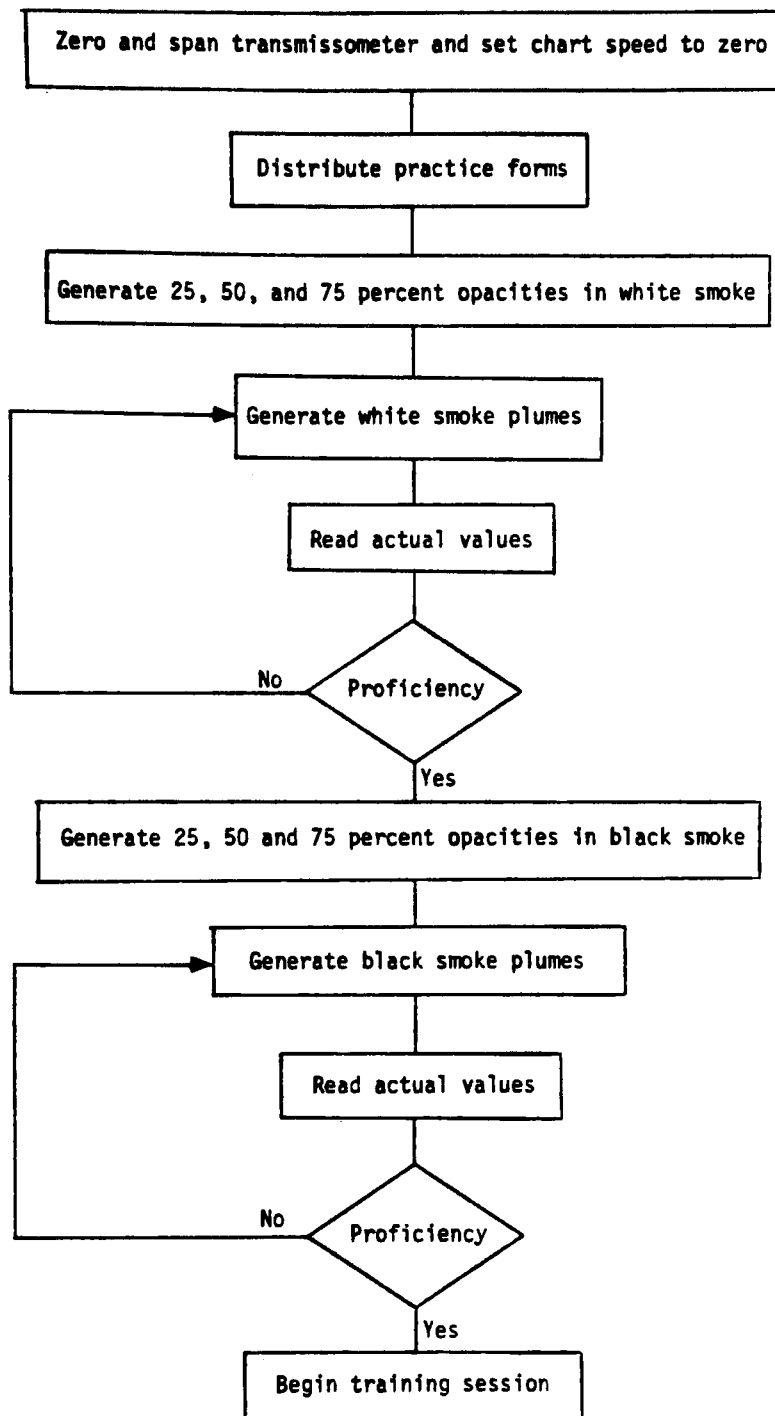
Zero and span transmissometer and set chart speed to zero

Distribute practice forms

Generate 25, 50, and 75 percent opacities in white smoke

Generate white smoke plumes

Read actual values

No

Proficiency

Yes

Generate 25, 50 and 75 percent opacities in black smoke

Generate black smoke plumes

Read actual values

No

Proficiency

Yes

Begin training session